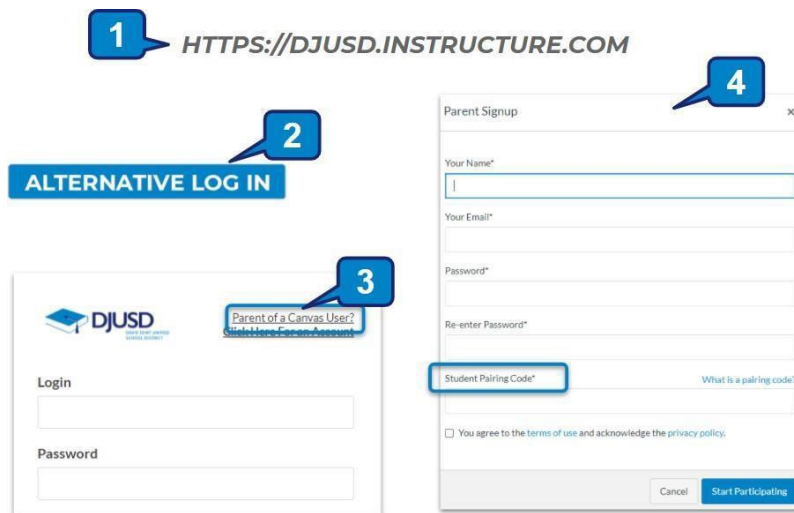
1 HTTPS://DJUSD.INSTRUCTURE.COM

2 ALTERNATIVE LOG IN

3

DJUSD
DAVIS JOINT UNIFIED SCHOOL DISTRICT

Parent of a Canvas User?
Click Here For an Account

Login

Password

4

Parent Signup ×

Your Name*

Your Email*

Password*

Re-enter Password*

Student Pairing Code*

What is a pairing code?

You agree to the terms of use and acknowledge the privacy policy.

Cancel

Start Participating